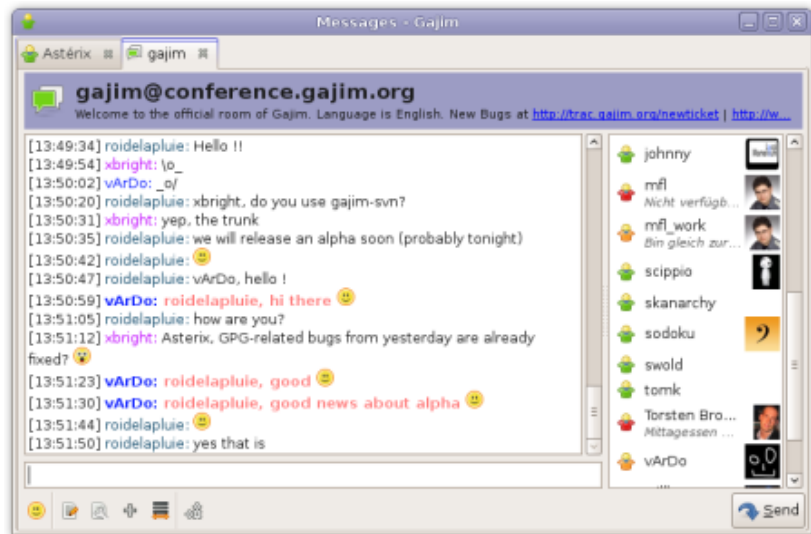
Messages - Gajim

Astérix

gajim

gajim@conference.gajim.org

Welcome to the official room of Gajim. Language is English. New Bugs at http://trac.gajim.org/newticket | http://w...

[13:49:34] roidelapluie: Hello !!
[13:49:54] xbright: \o_
[13:50:02] vArDo: _o/
[13:50:20] roidelapluie: xbright, do you use gajim-svn?
[13:50:31] xbright: yep, the trunk
[13:50:35] roidelapluie: we will release an alpha soon (probably tonight)
[13:50:42] roidelapluie:
[13:50:47] roidelapluie: vArDo, hello !
[13:50:59] vArDo: roidelapluie, hi there
[13:51:05] roidelapluie: how are you?
[13:51:12] xbright: Asterix, GPG-related bugs from yesterday are already fixed?
[13:51:23] vArDo: roidelapluie, good
[13:51:30] vArDo: roidelapluie, good news about alpha
[13:51:44] roidelapluie:
[13:51:50] roidelapluie: yes that is

johnny
mfl
Nicht verfügb...
mfl_work
Bin gleich zur...
scippio
skanarchy
sodoku
swold
tomk
Torsten Bro...
Mittagessen ...
vArDo

Send